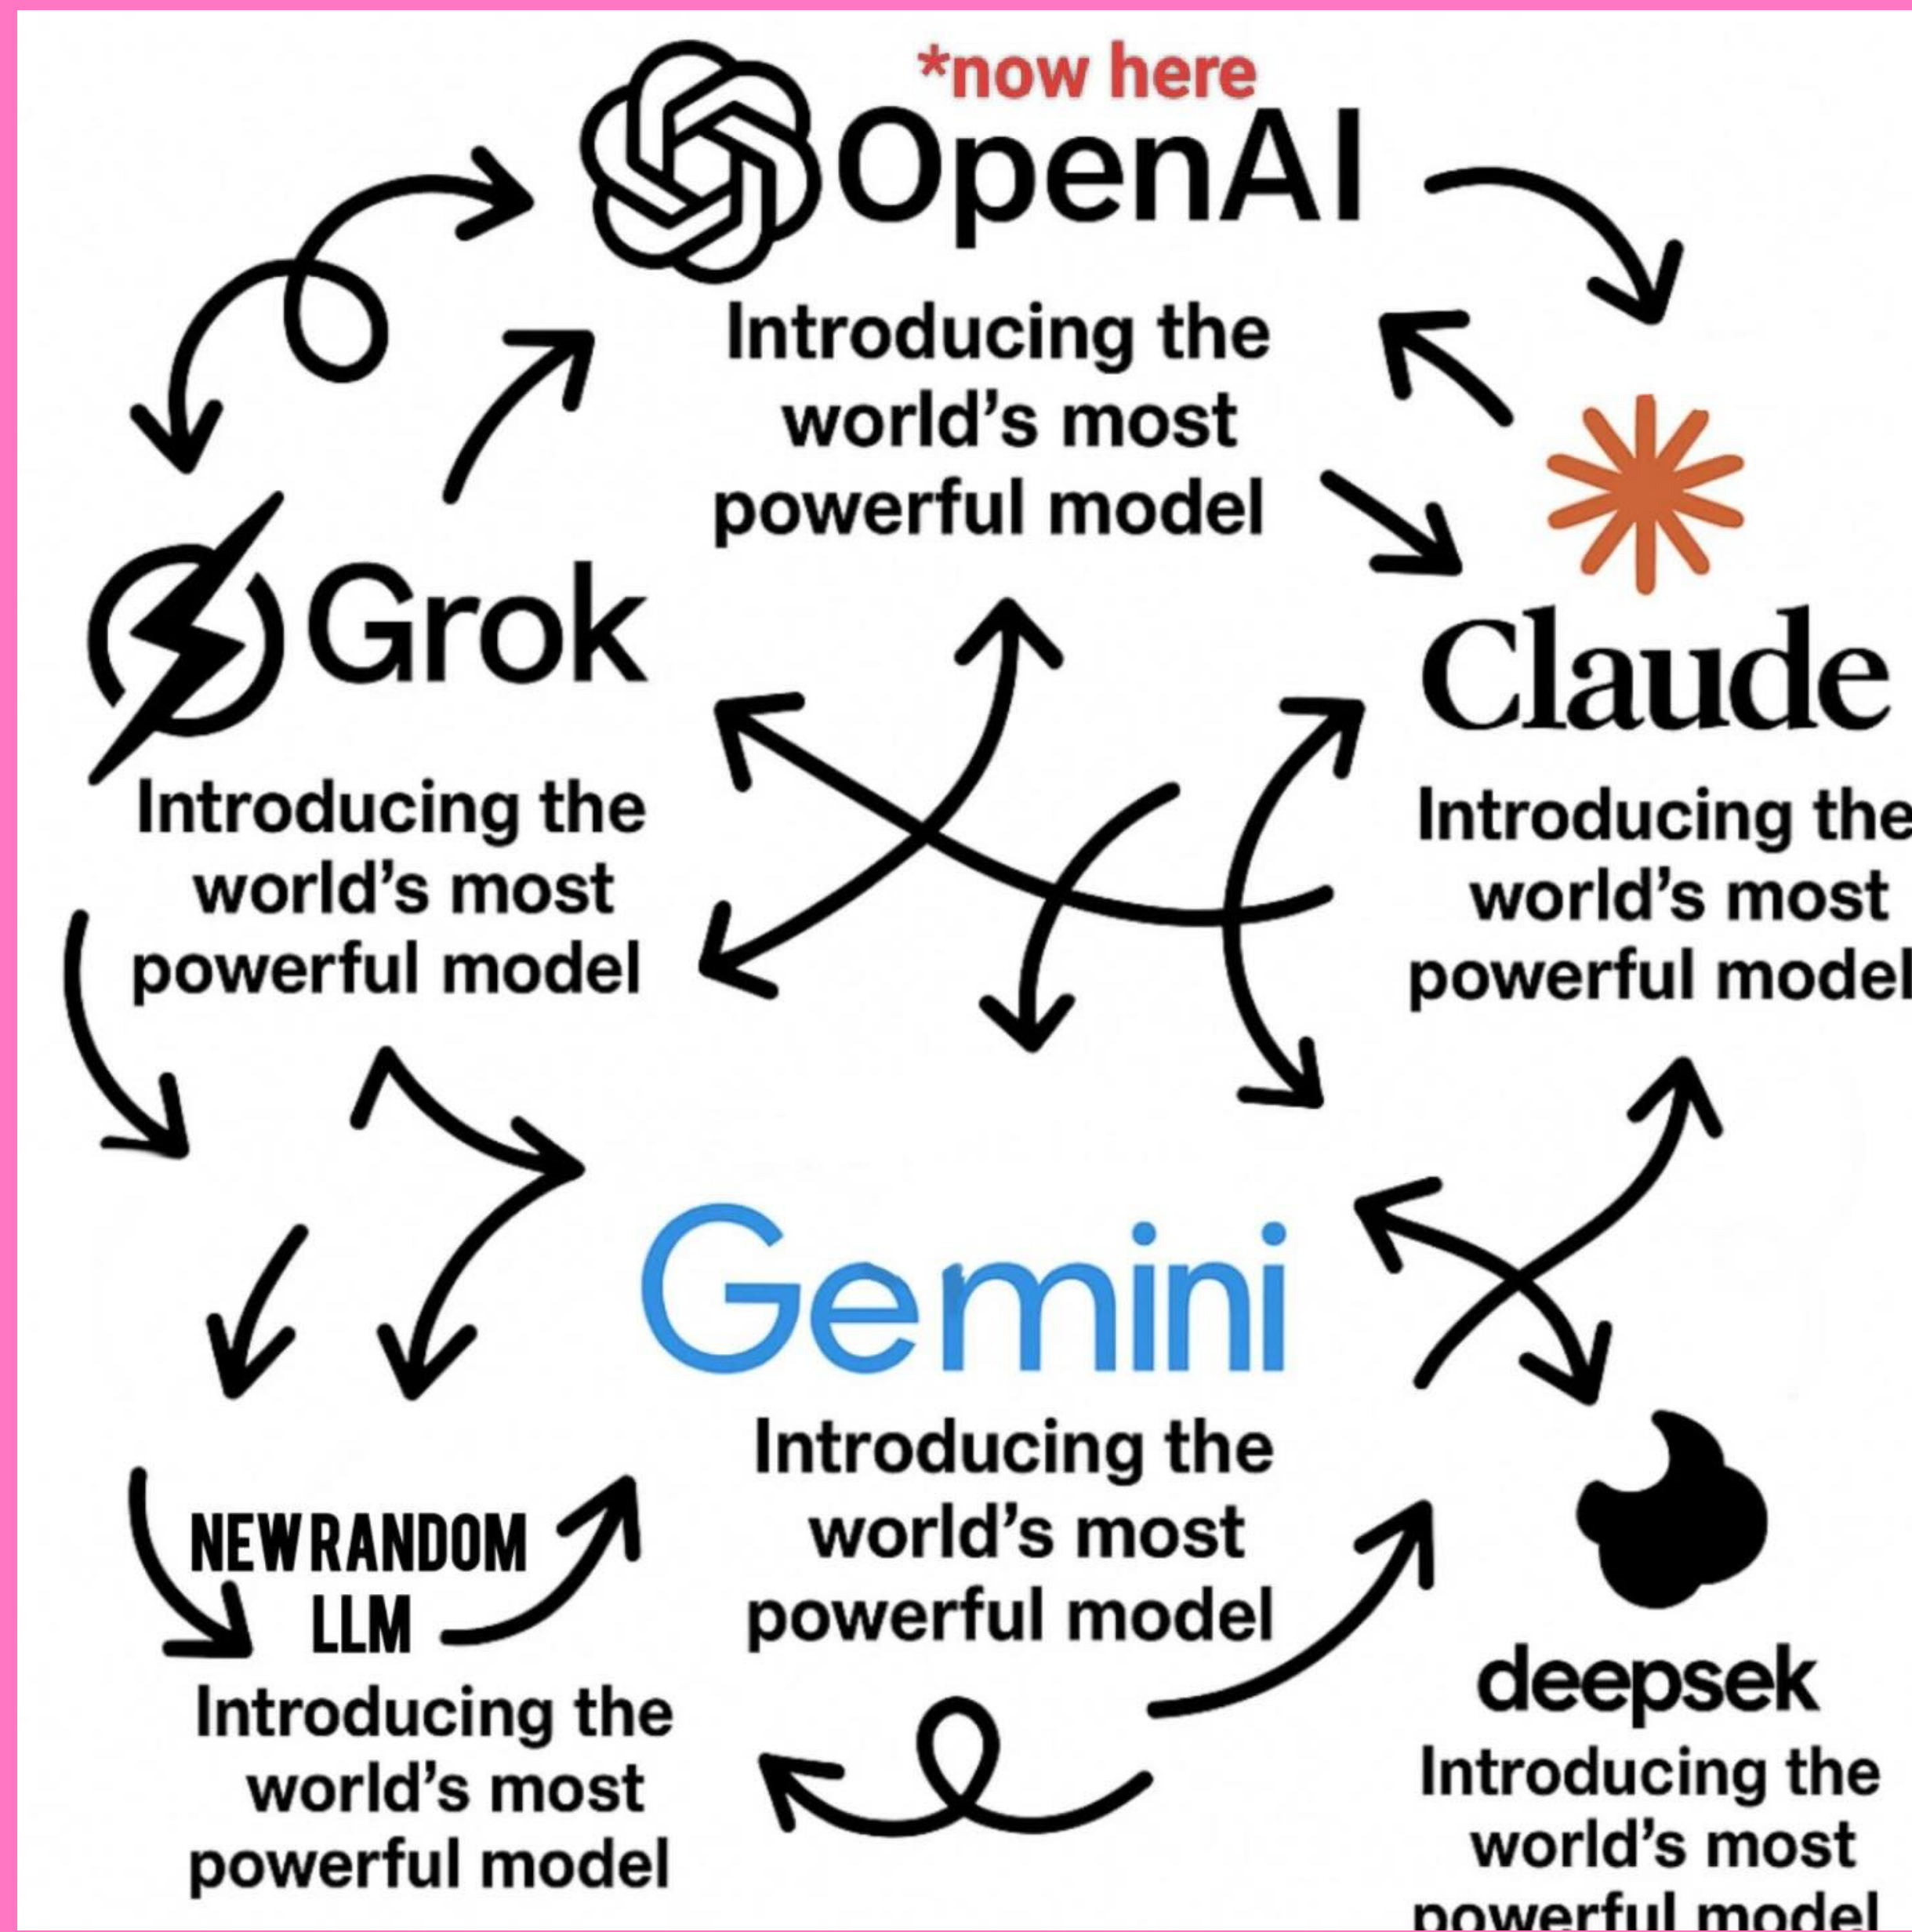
*now here

OpenAI

Introducing the world's most powerful model

Grok

Introducing the world's most powerful model

Claude

Introducing the world's most powerful model

Gemini

Introducing the world's most powerful model

NEWRANDOM LLM

Introducing the world's most powerful model

deepsek

Introducing the world's most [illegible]